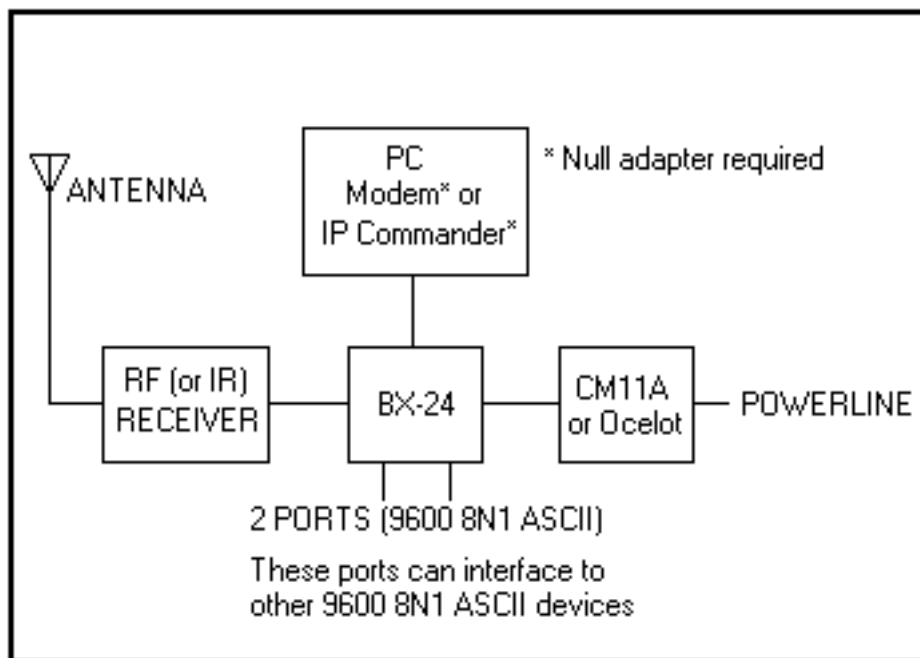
ANTENNA

PC
Modem* or
IP Commander*

* Null adapter required

RF (or IR)
RECEIVER

BX-24

CM11A
or Ocelot

POWERLINE

2 PORTS (9600 8N1 ASCII)

These ports can interface to other 9600 8N1 ASCII devices